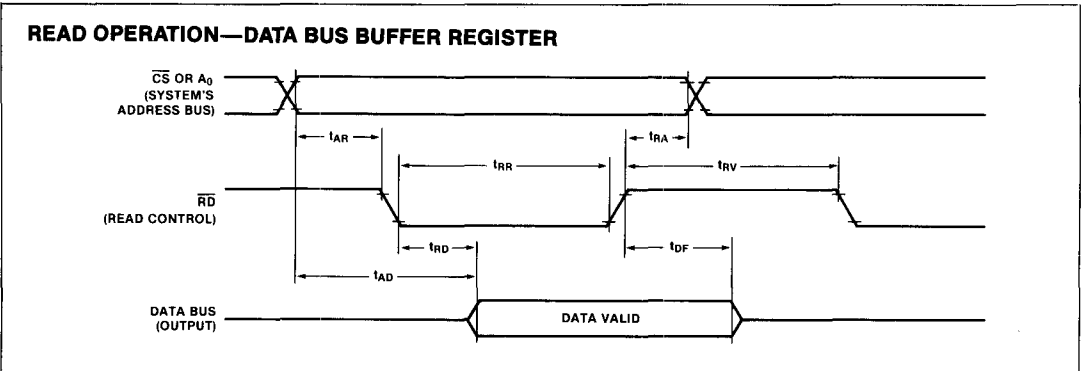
READ OPERATION—DATA BUS BUFFER REGISTER

$\overline{CS}$ OR $A_0$ (SYSTEM'S ADDRESS BUS)

$t_{AR}$

$t_{RR}$

$t_{RA}$

$t_{RV}$

$\overline{RD}$ (READ CONTROL)

$t_{RD}$

$t_{DF}$

$t_{AD}$

DATA BUS (OUTPUT)

DATA VALID